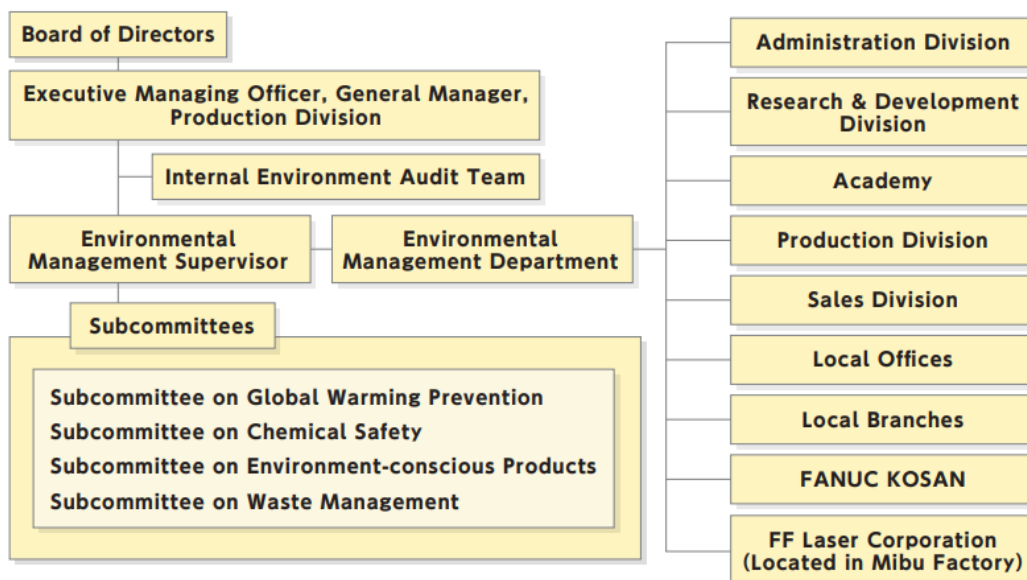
Board of Directors

Executive Managing Officer, General Manager, Production Division

Internal Environment Audit Team

Environmental Management Supervisor

Environmental Management Department

Subcommittees

Subcommittee on Global Warming Prevention
Subcommittee on Chemical Safety
Subcommittee on Environment-conscious Products
Subcommittee on Waste Management

Administration Division

Research & Development Division

Academy

Production Division

Sales Division

Local Offices

Local Branches

FANUC KOSAN

FF Laser Corporation (Located in Mibu Factory)